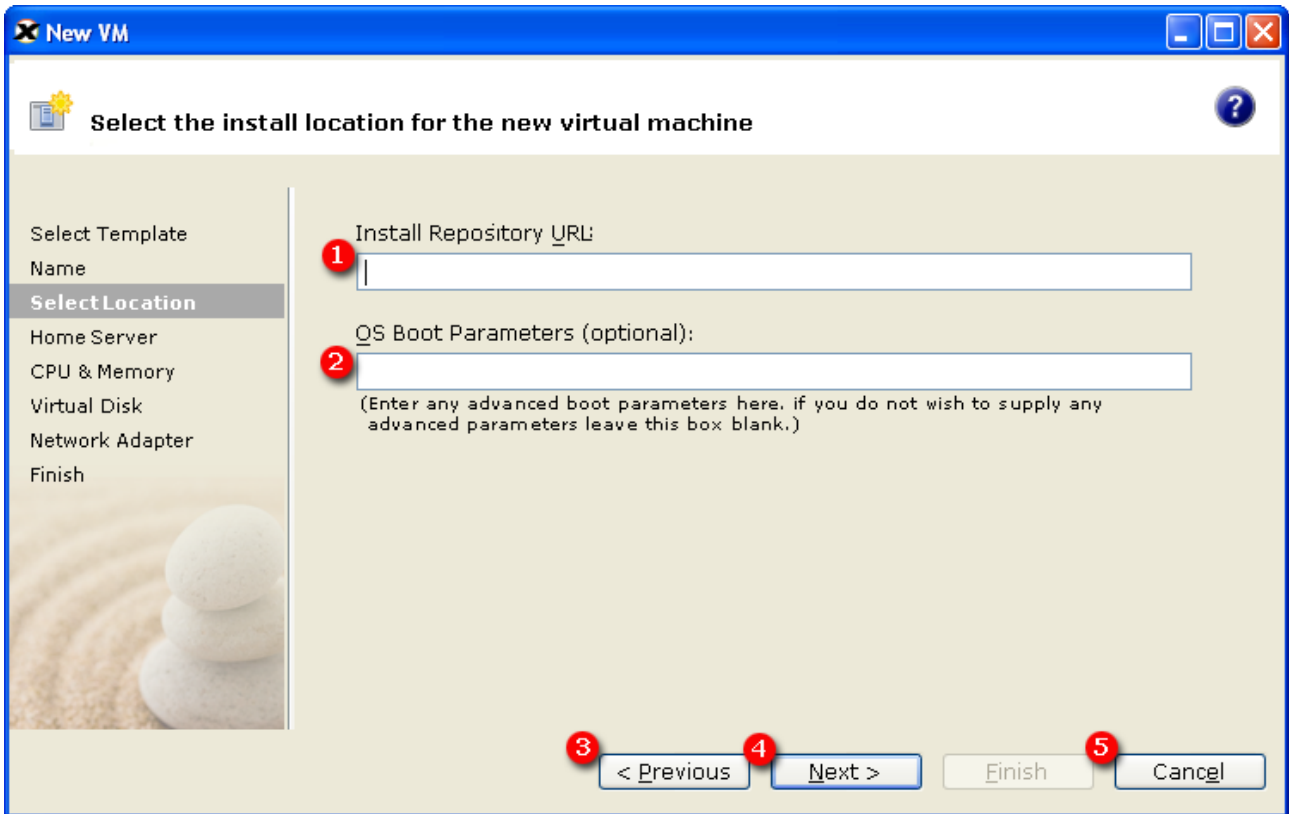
New VM

Select the install location for the new virtual machine

Select Template
Name
Select Location
Home Server
CPU & Memory
Virtual Disk
Network Adapter
Finish

Install Repository URL:

1

OS Boot Parameters (optional):

2

(Enter any advanced boot parameters here. if you do not wish to supply any advanced parameters leave this box blank.)

3 < Previous
4 Next >
Finish
5 Cancel